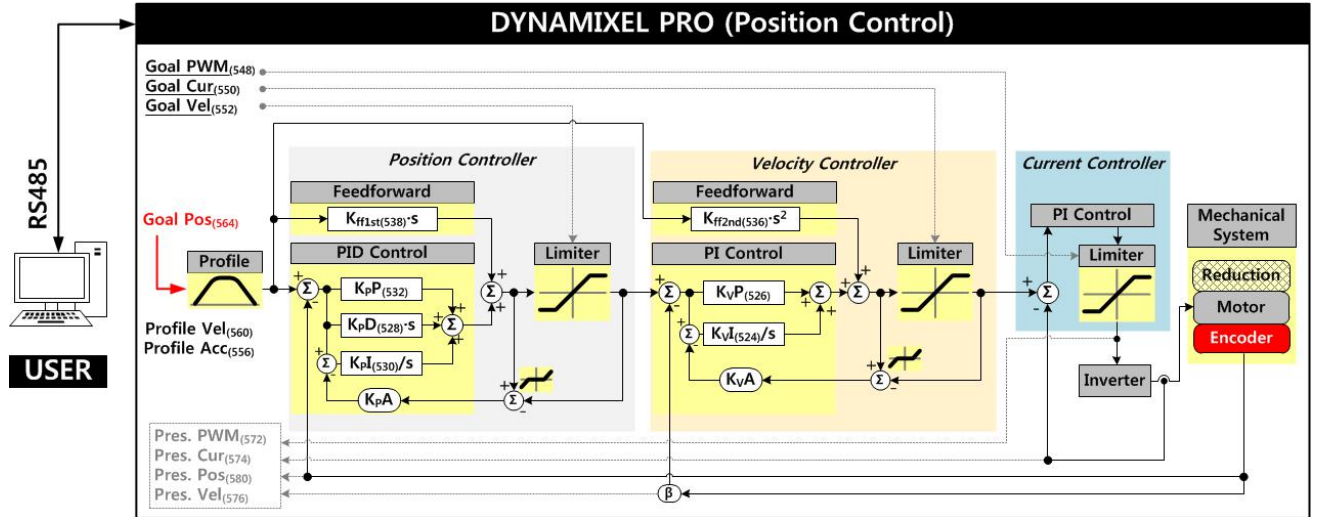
DYNAMIXEL PRO (Position Control)

RS485

USER

Goal PWM$_{(548)}$
Goal Cur$_{(550)}$
Goal Vel$_{(552)}$

Goal Pos$_{(564)}$

Profile

Profile Vel$_{(560)}$
Profile Acc$_{(556)}$

Position Controller

Feedforward

$K_{ff1st(538)} \cdot s$

PID Control

$K_P P_{(532)}$

$K_P D_{(528)} \cdot s$

$K_P I_{(530)}/s$

$K_P A$

Limiter

Velocity Controller

Feedforward

$K_{ff2nd(536)} \cdot s^2$

PI Control

$K_V P_{(526)}$

$K_V I_{(524)}/s$

$K_V A$

Limiter

Current Controller

PI Control

Limiter

Inverter

Mechanical System

Reduction

Motor

Encoder

$\beta$

Pres. PWM$_{(572)}$
Pres. Cur$_{(574)}$
Pres. Pos$_{(580)}$
Pres. Vel$_{(576)}$